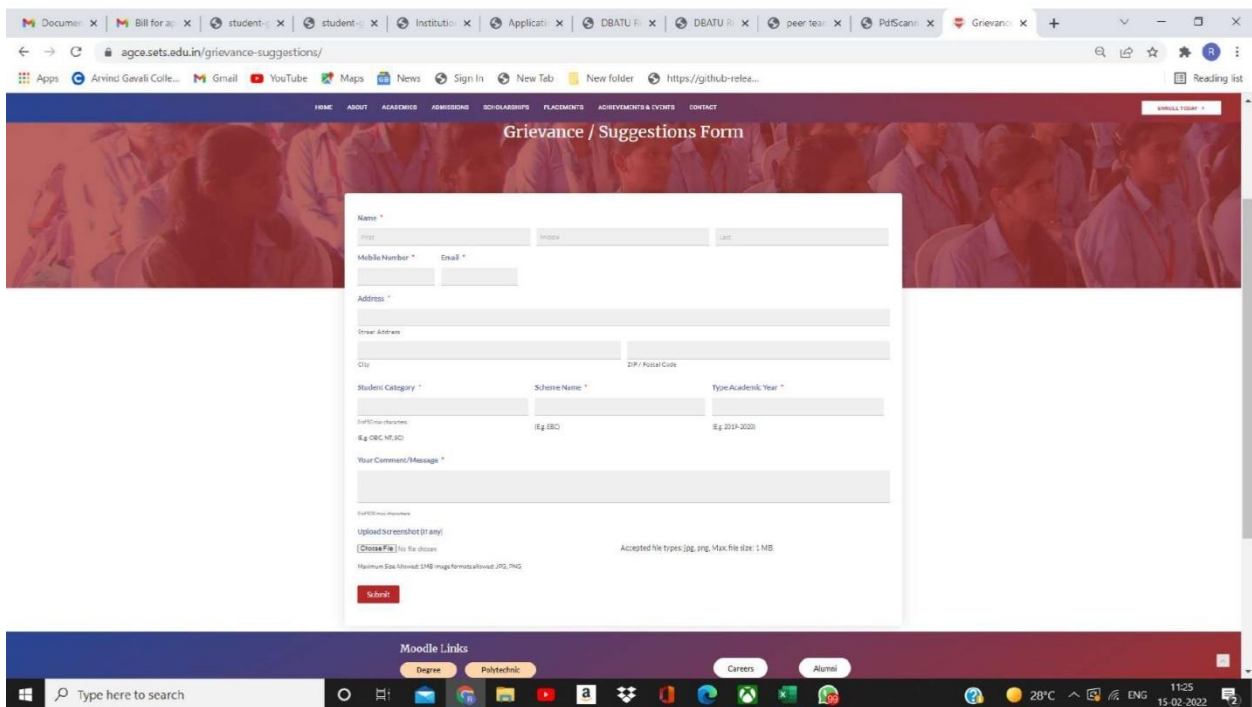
Documen × | Bill for ap × | student-p × | student-p × | Institution × | Applicati × | DBATU R × | DBATU R × | peer tea × | PdfScann × | Grievanc ×

agce.sets.edu.in/grievance-suggestions/

Apps | Arvind Gavali Colle... | Gmail | YouTube | Maps | News | Sign In | New Tab | New folder | https://github-relea...

Reading list

HOME ABOUT ACADEMICS ADMISSIONS SCHOLARSHIPS PLACEMENTS ACHIEVEMENTS & EVENTS CONTACT

ENROLL TODAY

Grievance / Suggestions Form

Name *

First | Middle | Last

Mobile Number * Email *

Address *

Street Address

City | ZIP / Postal Code

Student Category * | Scheme Name * | Type Academic Year *

0 of 50 max characters

(E.g. OBC, NT, SC) | (E.g. EBC) | (E.g. 2019-2020)

Your Comment/Message *

0 of 500 max characters

Upload Screenshot (If any)

Choose File No file chosen

Accepted file types: jpg, png, Max. file size: 1 MB

Maximum Size Allowed: 1MB Image formats allowed: JPG, PNG

Submit

Moodle Links

Degree Polytechnic Careers Alumni

Type here to search

28°C ENG 11:25 15-02-2022